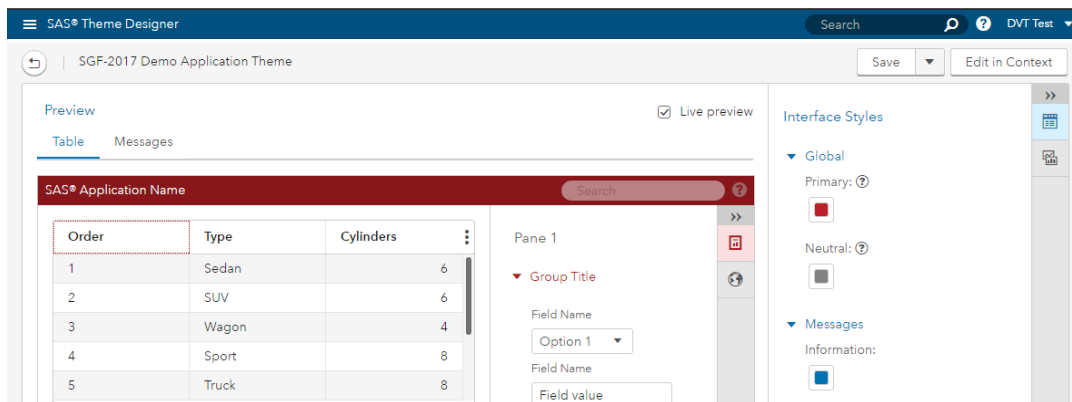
SAS® Theme Designer

Search

DVT Test

SGF-2017 Demo Application Theme

Save

Edit in Context

Preview

Live preview

Table

Messages

SAS® Application Name

Search

| Order | Type | Cylinders |
|---|---|---|
| 1 | Sedan | 6 |
| 2 | SUV | 6 |
| 3 | Wagon | 4 |
| 4 | Sport | 8 |
| 5 | Truck | 8 |

Pane 1

Group Title

Field Name

Option 1

Field Name

Field value

Interface Styles

Global

Primary:

Neutral:

Messages

Information: